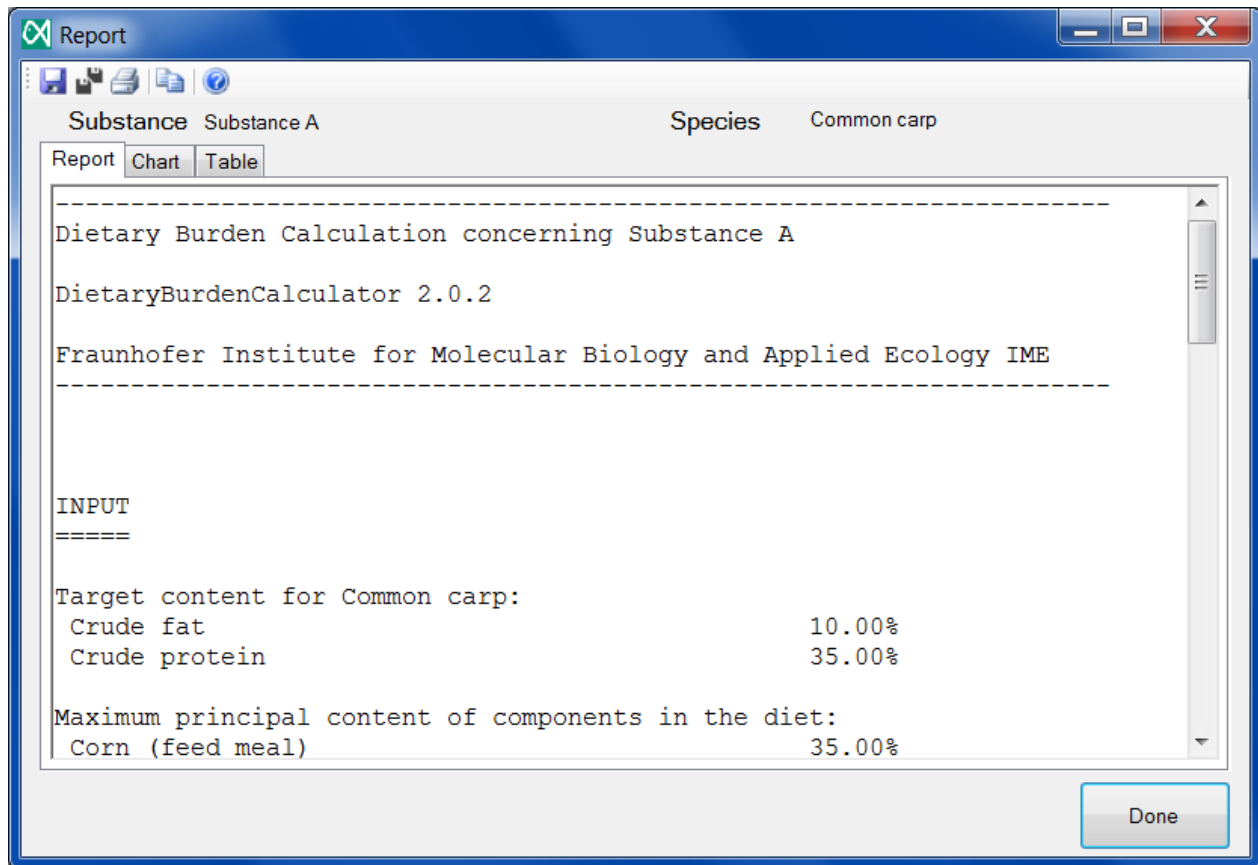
Report

Substance Substance A

Species Common carp

Report Chart Table

----------------------------------------------------------------------
Dietary Burden Calculation concerning Substance A

DietaryBurdenCalculator 2.0.2

Fraunhofer Institute for Molecular Biology and Applied Ecology IME
----------------------------------------------------------------------

INPUT
=====

Target content for Common carp:
Crude fat 10.00%
Crude protein 35.00%

Maximum principal content of components in the diet:
Corn (feed meal) 35.00%

Done